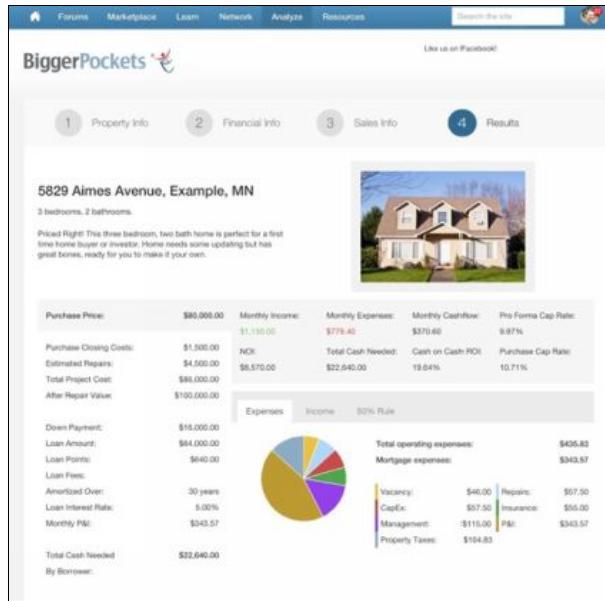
Forums Marketplace Learn Network Analyze Resources Search the site

BiggerPockets

Like us on Facebook!

1 Property Info 2 Financial Info 3 Sales Info 4 Results

5829 Aimes Avenue, Example, MN

3 bedrooms, 2 bathrooms.

Priced Right! This three bedroom, two bath home is perfect for a first time home buyer or investor. Home needs some updating but has great bones, ready for you to make it your own.

| Purchase Price: | $80,000.00 |
|---|---|
| Purchase Closing Costs: | $1,500.00 |
| Estimated Repairs: | $4,500.00 |
| Total Project Cost: | $86,000.00 |
| After Repair Value: | $100,000.00 |
| Down Payment: | $16,000.00 |
| Loan Amount: | $64,000.00 |
| Loan Points: | $640.00 |
| Loan Fees: | |
| Amortized Over: | 30 years |
| Loan Interest Rate: | 5.00% |
| Monthly P&I: | $343.57 |
| Total Cash Needed By Borrower: | $22,640.00 |

| Monthly Income: | Monthly Expenses: | Monthly Cashflow: | Pro Forma Cap Rate: |
|---|---|---|---|
| $1,150.00 | $779.40 | $370.60 | 9.97% |
| NOI: | Total Cash Needed: | Cash on Cash ROI: | Purchase Cap Rate: |
| $8,570.00 | $22,640.00 | 19.64% | 10.71% |

Expenses Income 50% Rule

Total operating expenses: $435.83
Mortgage expenses: $343.57

| Vacancy: | $46.00 | Repairs: | $57.50 |
|---|---|---|---|
| CapEx: | $57.50 | Insurance: | $55.00 |
| Management: | $115.00 | P&I: | $343.57 |
| Property Taxes: | $104.83 | | |